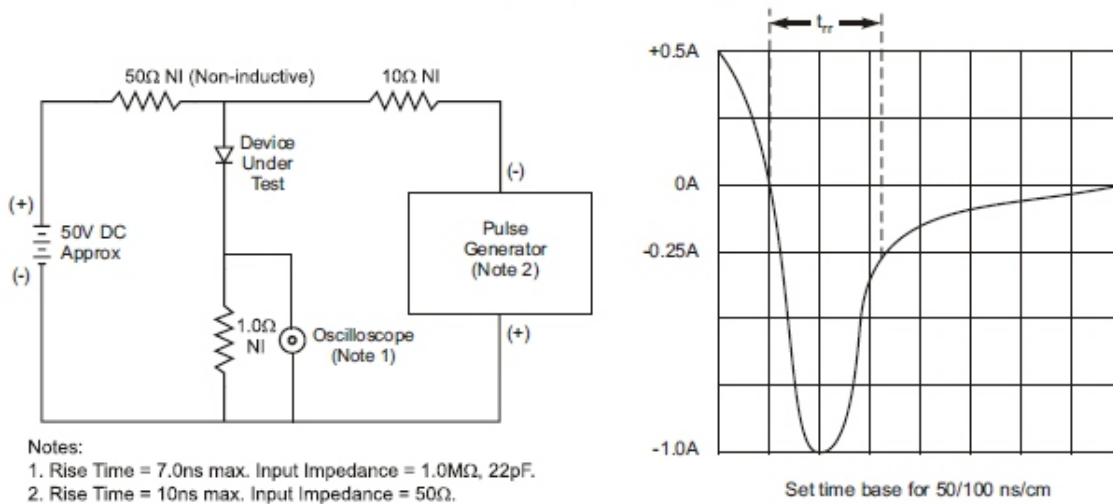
50Ω NI (Non-inductive)

10Ω NI

Device Under Test

(+)

50V DC Approx

(-)

(-)

Pulse Generator (Note 2)

1.0Ω NI

Oscilloscope (Note 1)

(+)

Notes:
1. Rise Time = 7.0ns max. Input Impedance = 1.0MΩ, 22pF.
2. Rise Time = 10ns max. Input Impedance = 50Ω.

$t_{rr}$

+0.5A

0A

-0.25A

-1.0A

Set time base for 50/100 ns/cm